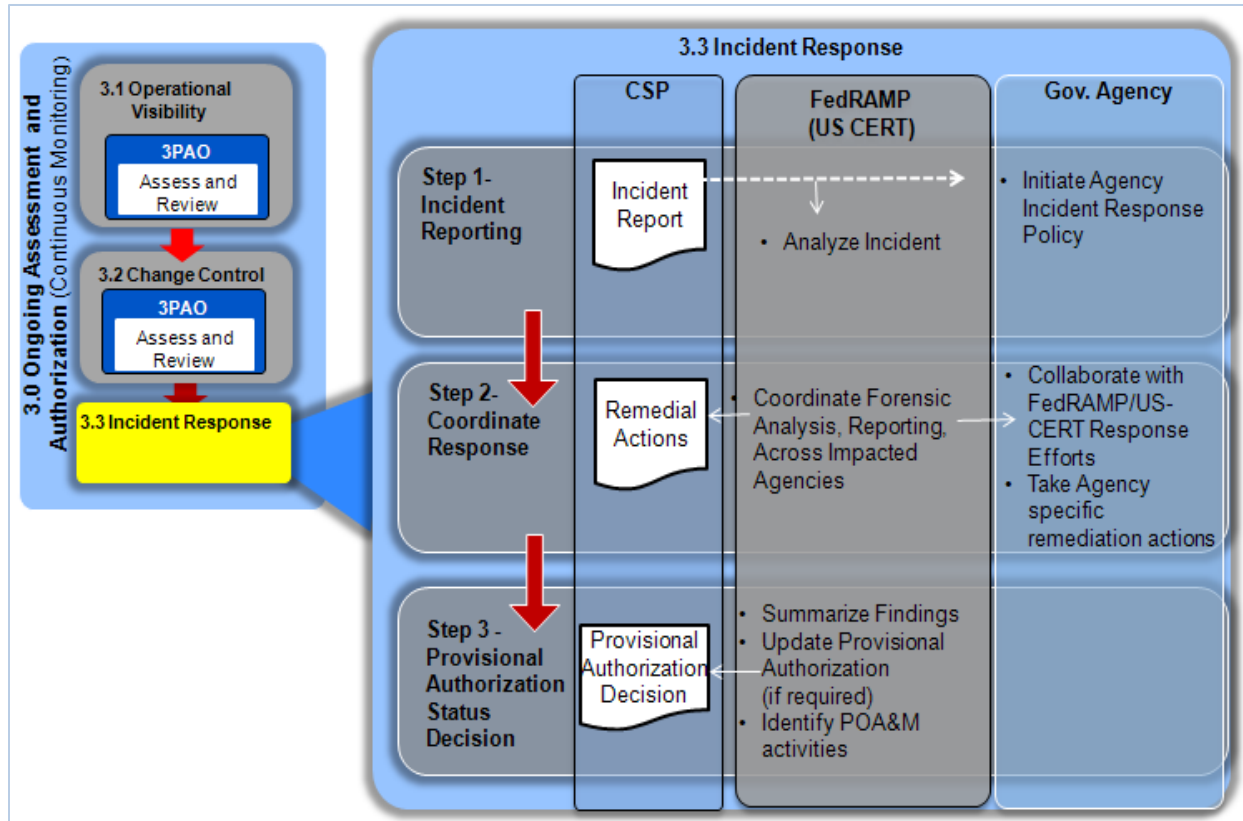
3.0 Ongoing Assessment and Authorization (Continuous Monitoring)

3.1 Operational Visibility

3PAO

Assess and Review

3.2 Change Control

3PAO

Assess and Review

3.3 Incident Response

3.3 Incident Response

CSP

FedRAMP (US CERT)

Gov. Agency

Step 1- Incident Reporting

Incident Report

• Analyze Incident

• Initiate Agency Incident Response Policy

Step 2- Coordinate Response

Remedial Actions

• Coordinate Forensic Analysis, Reporting, Across Impacted Agencies

• Collaborate with FedRAMP/US-CERT Response Efforts
• Take Agency specific remediation actions

Step 3 - Provisional Authorization Status Decision

Provisional Authorization Decision

• Summarize Findings
• Update Provisional Authorization (if required)
• Identify POA&M activities